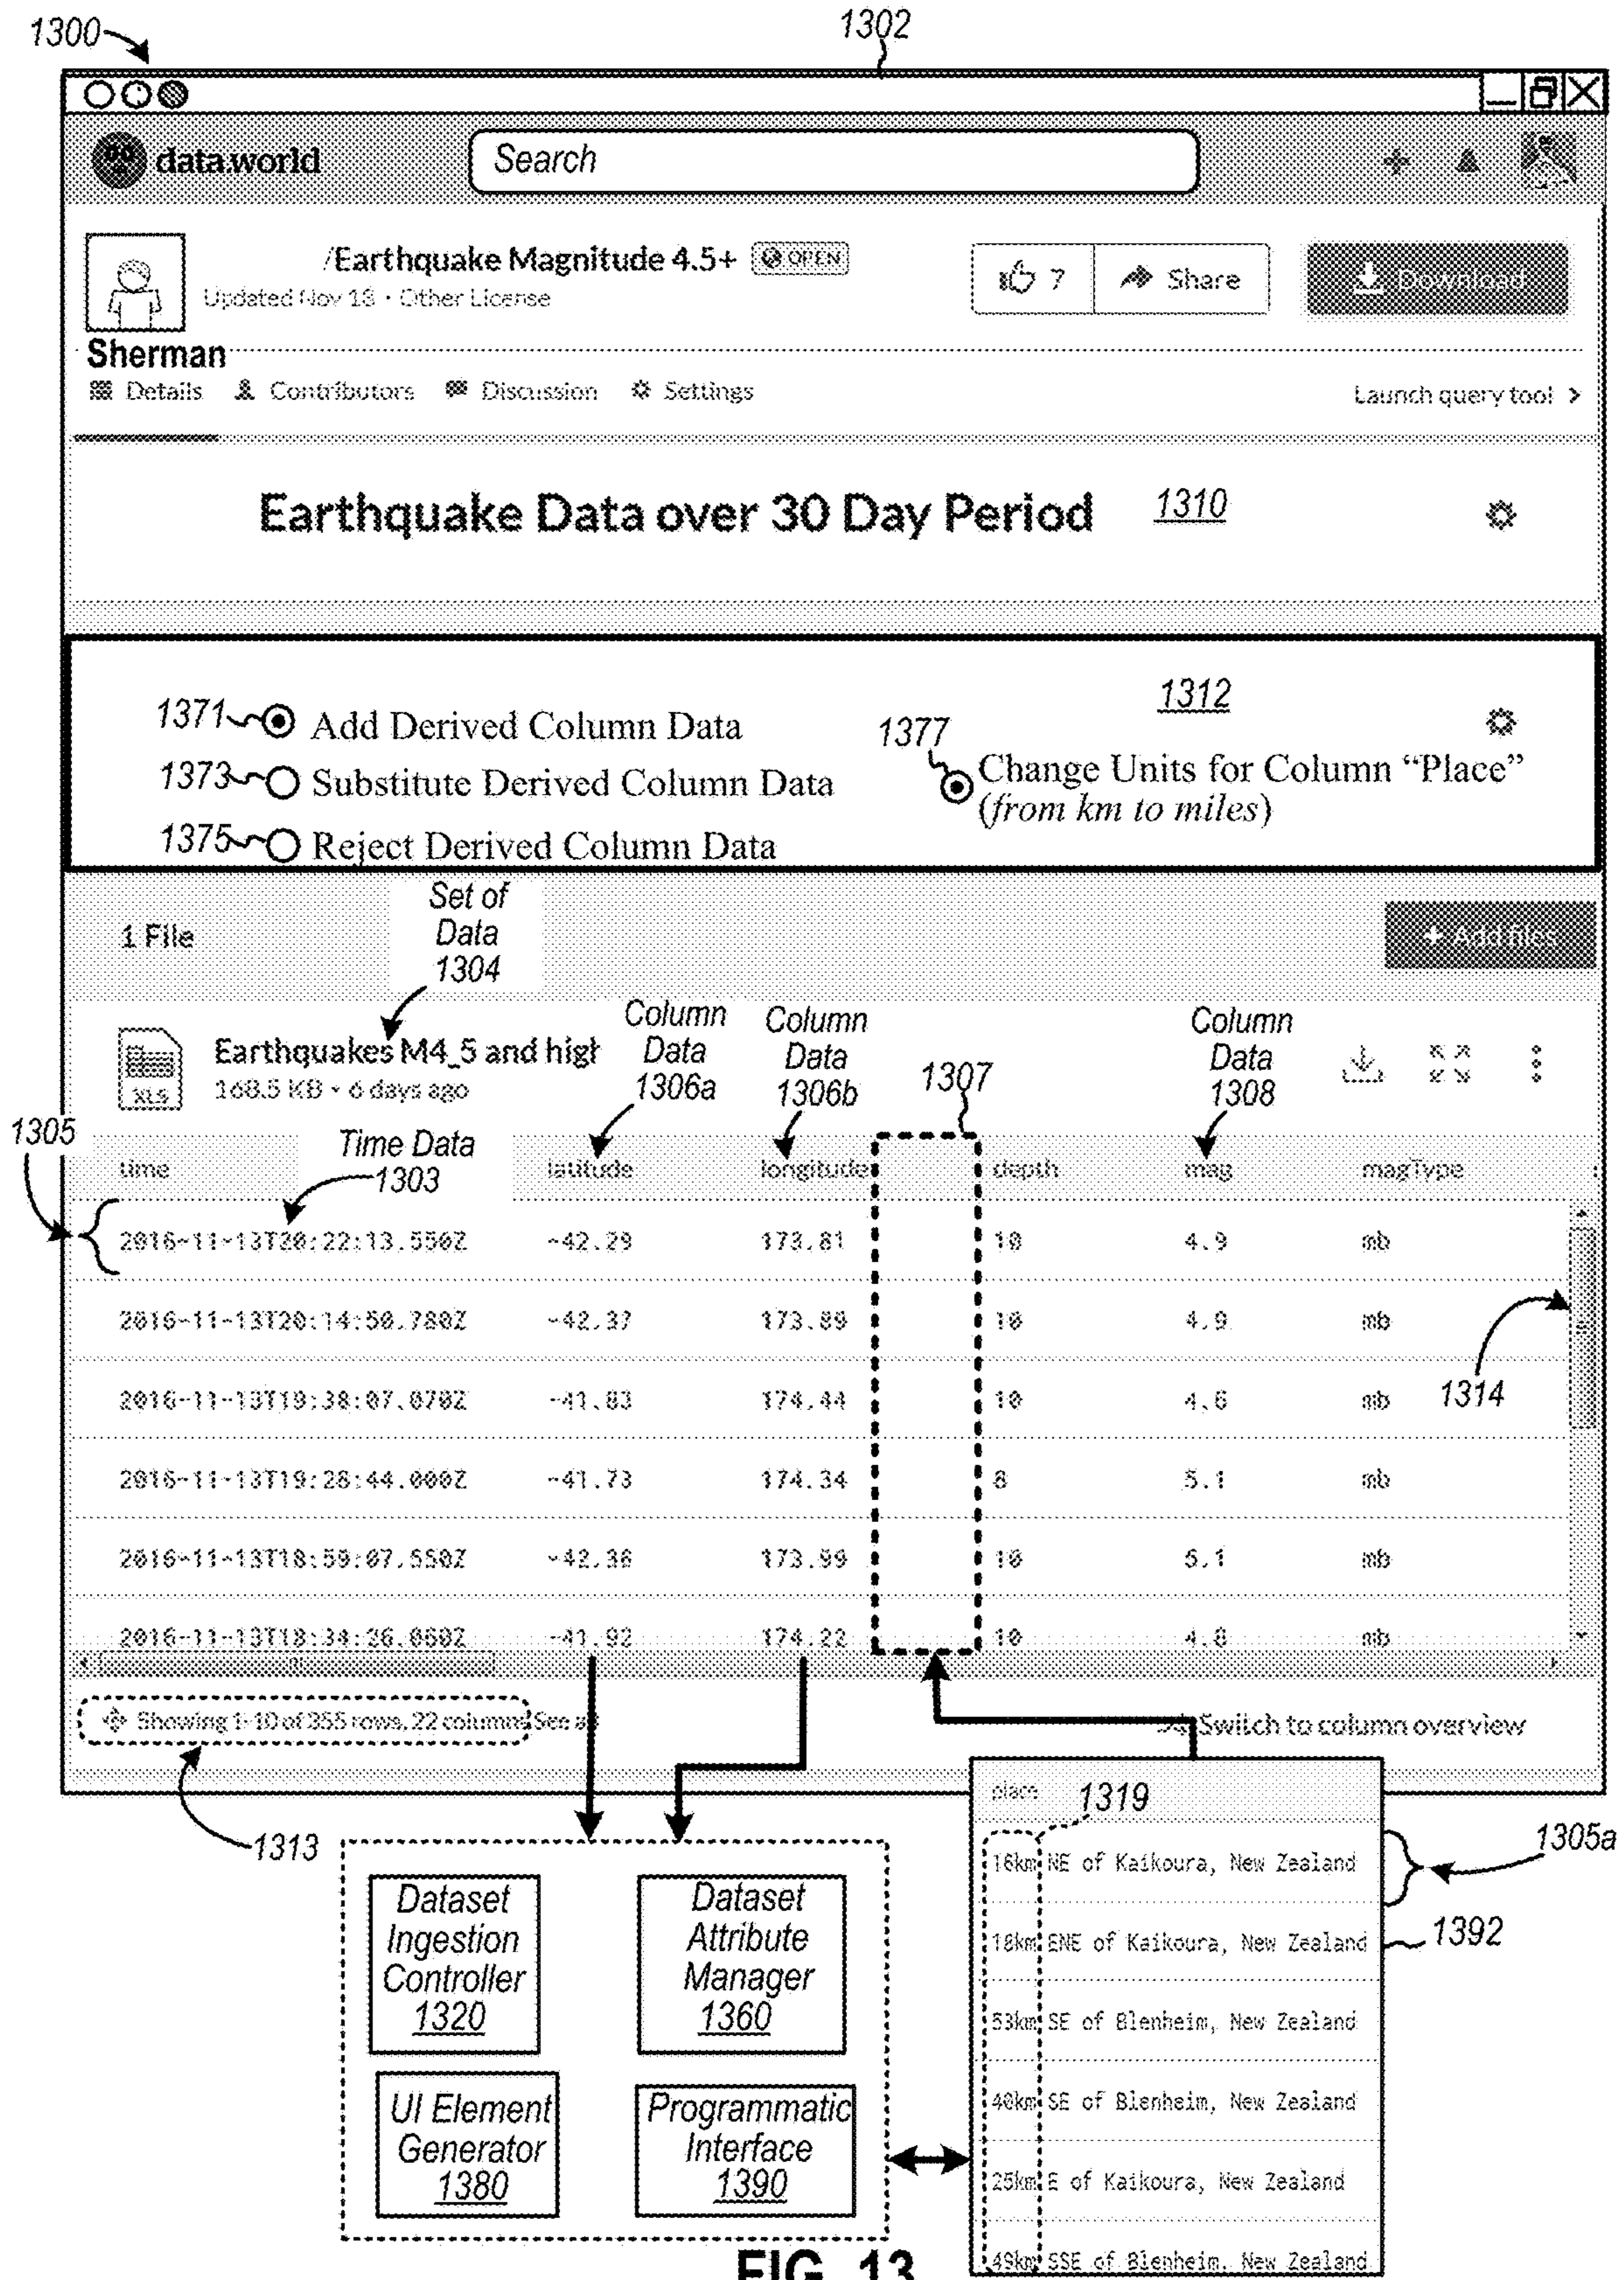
1300

1302

data.world

Search

/Earthquake Magnitude 4.5+ OPEN

Updated Nov 18 · Other License

7 Share Download

Sherman

Details Contributors Discussion Settings Launch query tool >

Earthquake Data over 30 Day Period 1310

1312

1371 Add Derived Column Data

1373 Substitute Derived Column Data

1375 Reject Derived Column Data

1377 Change Units for Column "Place" (from km to miles)

1 File

Set of Data 1304

+ Add files

Earthquakes M4_5 and higl

168.5 KB · 6 days ago

Column Data 1306a

Column Data 1306b

1307

Column Data 1308

1305

Time Data 1303

| time | latitude | longitude | | depth | mag | magType |
|---|---|---|---|---|---|---|
| 2016-11-13T20:22:13.550Z | -42.29 | 173.81 | | 10 | 4.9 | mb |
| 2016-11-13T20:14:50.780Z | -42.37 | 173.89 | | 10 | 4.9 | mb |
| 2016-11-13T19:38:07.070Z | -41.83 | 174.44 | | 10 | 4.6 | mb |
| 2016-11-13T19:28:44.000Z | -41.73 | 174.34 | | 8 | 5.1 | mb |
| 2016-11-13T18:59:07.550Z | -42.36 | 173.99 | | 10 | 5.1 | mb |
| 2016-11-13T18:34:26.060Z | -41.92 | 174.22 | | 10 | 4.8 | mb |

1314

Showing 1-10 of 355 rows, 22 columns See all

Switch to column overview

1313

Dataset Ingestion Controller 1320

Dataset Attribute Manager 1360

UI Element Generator 1380

Programmatic Interface 1390

place

1319

1305a

16km NE of Kaikoura, New Zealand

18km ENE of Kaikoura, New Zealand

1392

53km SE of Blenheim, New Zealand

40km SE of Blenheim, New Zealand

25km E of Kaikoura, New Zealand

49km SSE of Blenheim, New Zealand

FIG. 13